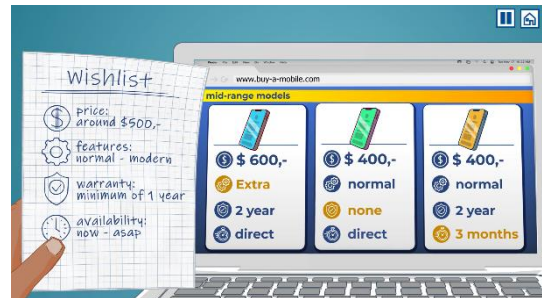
Wishlist

price:
around $500,-

features:
normal - modern

warranty:
minimum of 1 year

availability:
now - asap

www.buy-a-mobile.com

mid-range models

$ 600,-
Extra
2 year
direct

$ 400,-
normal
none
direct

$ 400,-
normal
2 year
3 months